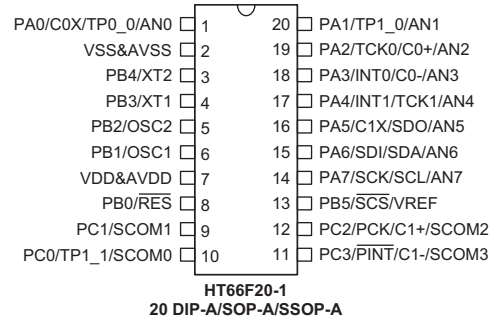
PA0/C0X/TP0_0/AN0 1
VSS&AVSS 2
PB4/XT2 3
PB3/XT1 4
PB2/OSC2 5
PB1/OSC1 6
VDD&AVDD 7
PB0/$\overline{RES}$ 8
PC1/SCOM1 9
PC0/TP1_1/SCOM0 10

20 PA1/TP1_0/AN1
19 PA2/TCK0/C0+/AN2
18 PA3/INT0/C0-/AN3
17 PA4/INT1/TCK1/AN4
16 PA5/C1X/SDO/AN5
15 PA6/SDI/SDA/AN6
14 PA7/SCK/SCL/AN7
13 PB5/$\overline{SCS}$/VREF
12 PC2/PCK/C1+/SCOM2
11 PC3/$\overline{PINT}$/C1-/SCOM3

HT66F20-1
20 DIP-A/SOP-A/SSOP-A